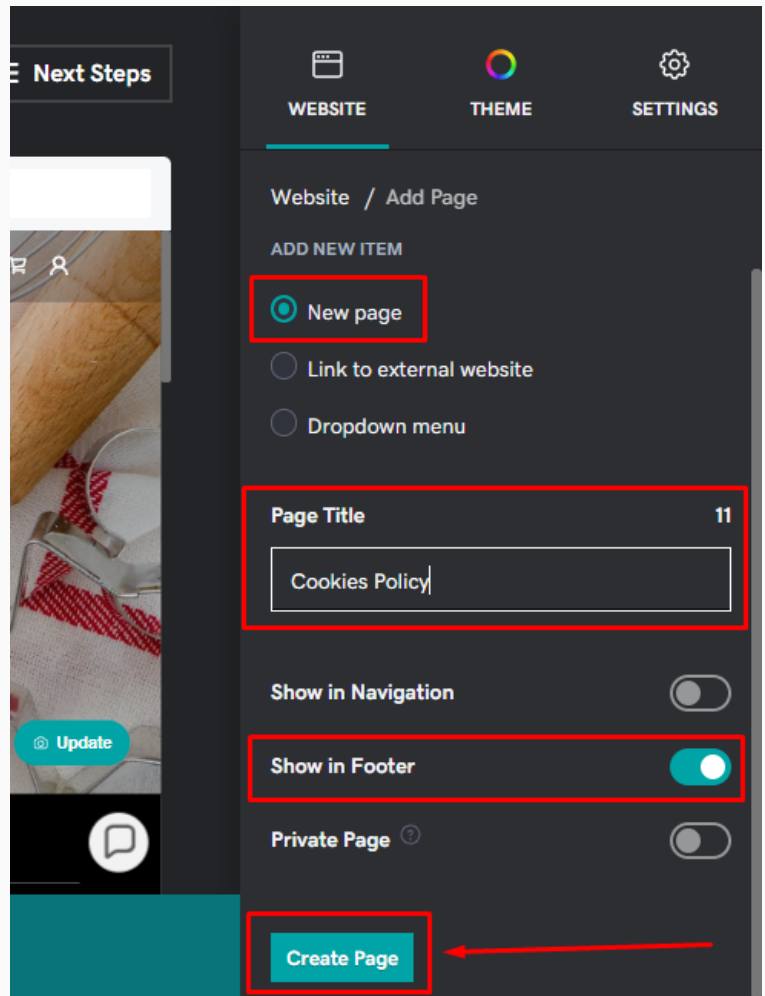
Next Steps

WEBSITE THEME SETTINGS

Website / Add Page

ADD NEW ITEM

New page

Link to external website

Dropdown menu

Page Title 11

Cookies Policy

Show in Navigation

Show in Footer

Private Page

Update

Create Page